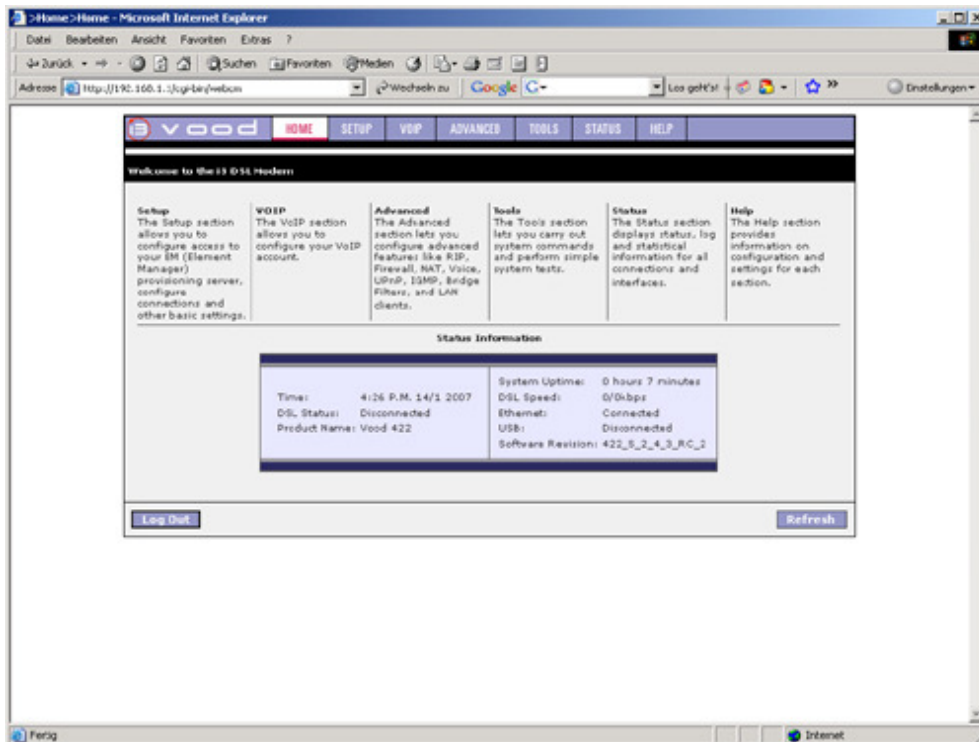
>Home>Home - Microsoft Internet Explorer

Datei Bearbeiten Ansicht Favoriten Extras ?

Zurück Suchen Favoriten Medien

Adresse http://192.168.1.1/cgi-bin/webcm Wechseln zu Google G- Los geht's! Einstellungen

vood HOME SETUP VOIP ADVANCED TOOLS STATUS HELP

Welcome to the i3 DSL Modem

| Setup | VOIP | Advanced | Tools | Status | Help |
|---|---|---|---|---|---|
| The Setup section allows you to configure access to your EM (Element Manager) provisioning server, configure connections and other basic settings. | The VoIP section allows you to configure your VoIP account. | The Advanced section lets you configure advanced features like RIP, Firewall, NAT, Voice, UPnP, IGMP, Bridge Filters, and LAN clients. | The Tools section lets you carry out system commands and perform simple system tests. | The Status section displays status, log and statistical information for all connections and interfaces. | The Help section provides information on configuration and settings for each section. |

Status Information

| | | | |
|---|---|---|---|
| Time: | 4:26 P.M. 14/1 2007 | System Uptime: | 0 hours 7 minutes |
| DSL Status: | Disconnected | DSL Speed: | 0/0kbps |
| Product Name: | Vood 422 | Ethernet: | Connected |
| | | USB: | Disconnected |
| | | Software Revision: | 422_S_2_4_3_RC_2 |

Log Out

Refresh

Fertig

Internet